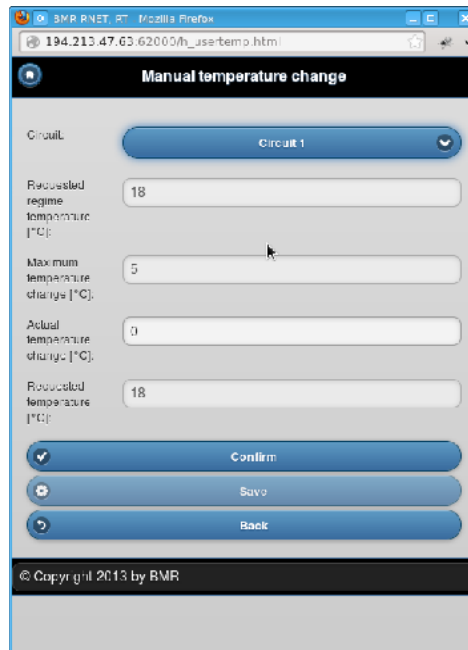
BMR RNET, RT - Mozilla Firefox

194.213.47.63:62000/h_usertemp.html

Manual temperature change

Circuit:

Circuit 1

Requested regime temperature [°C]:

18

Maximum temperature change [°C]:

5

Actual temperature change [°C]:

0

Requested temperature [°C]:

18

Confirm

Save

Back

© Copyright 2013 by BMR